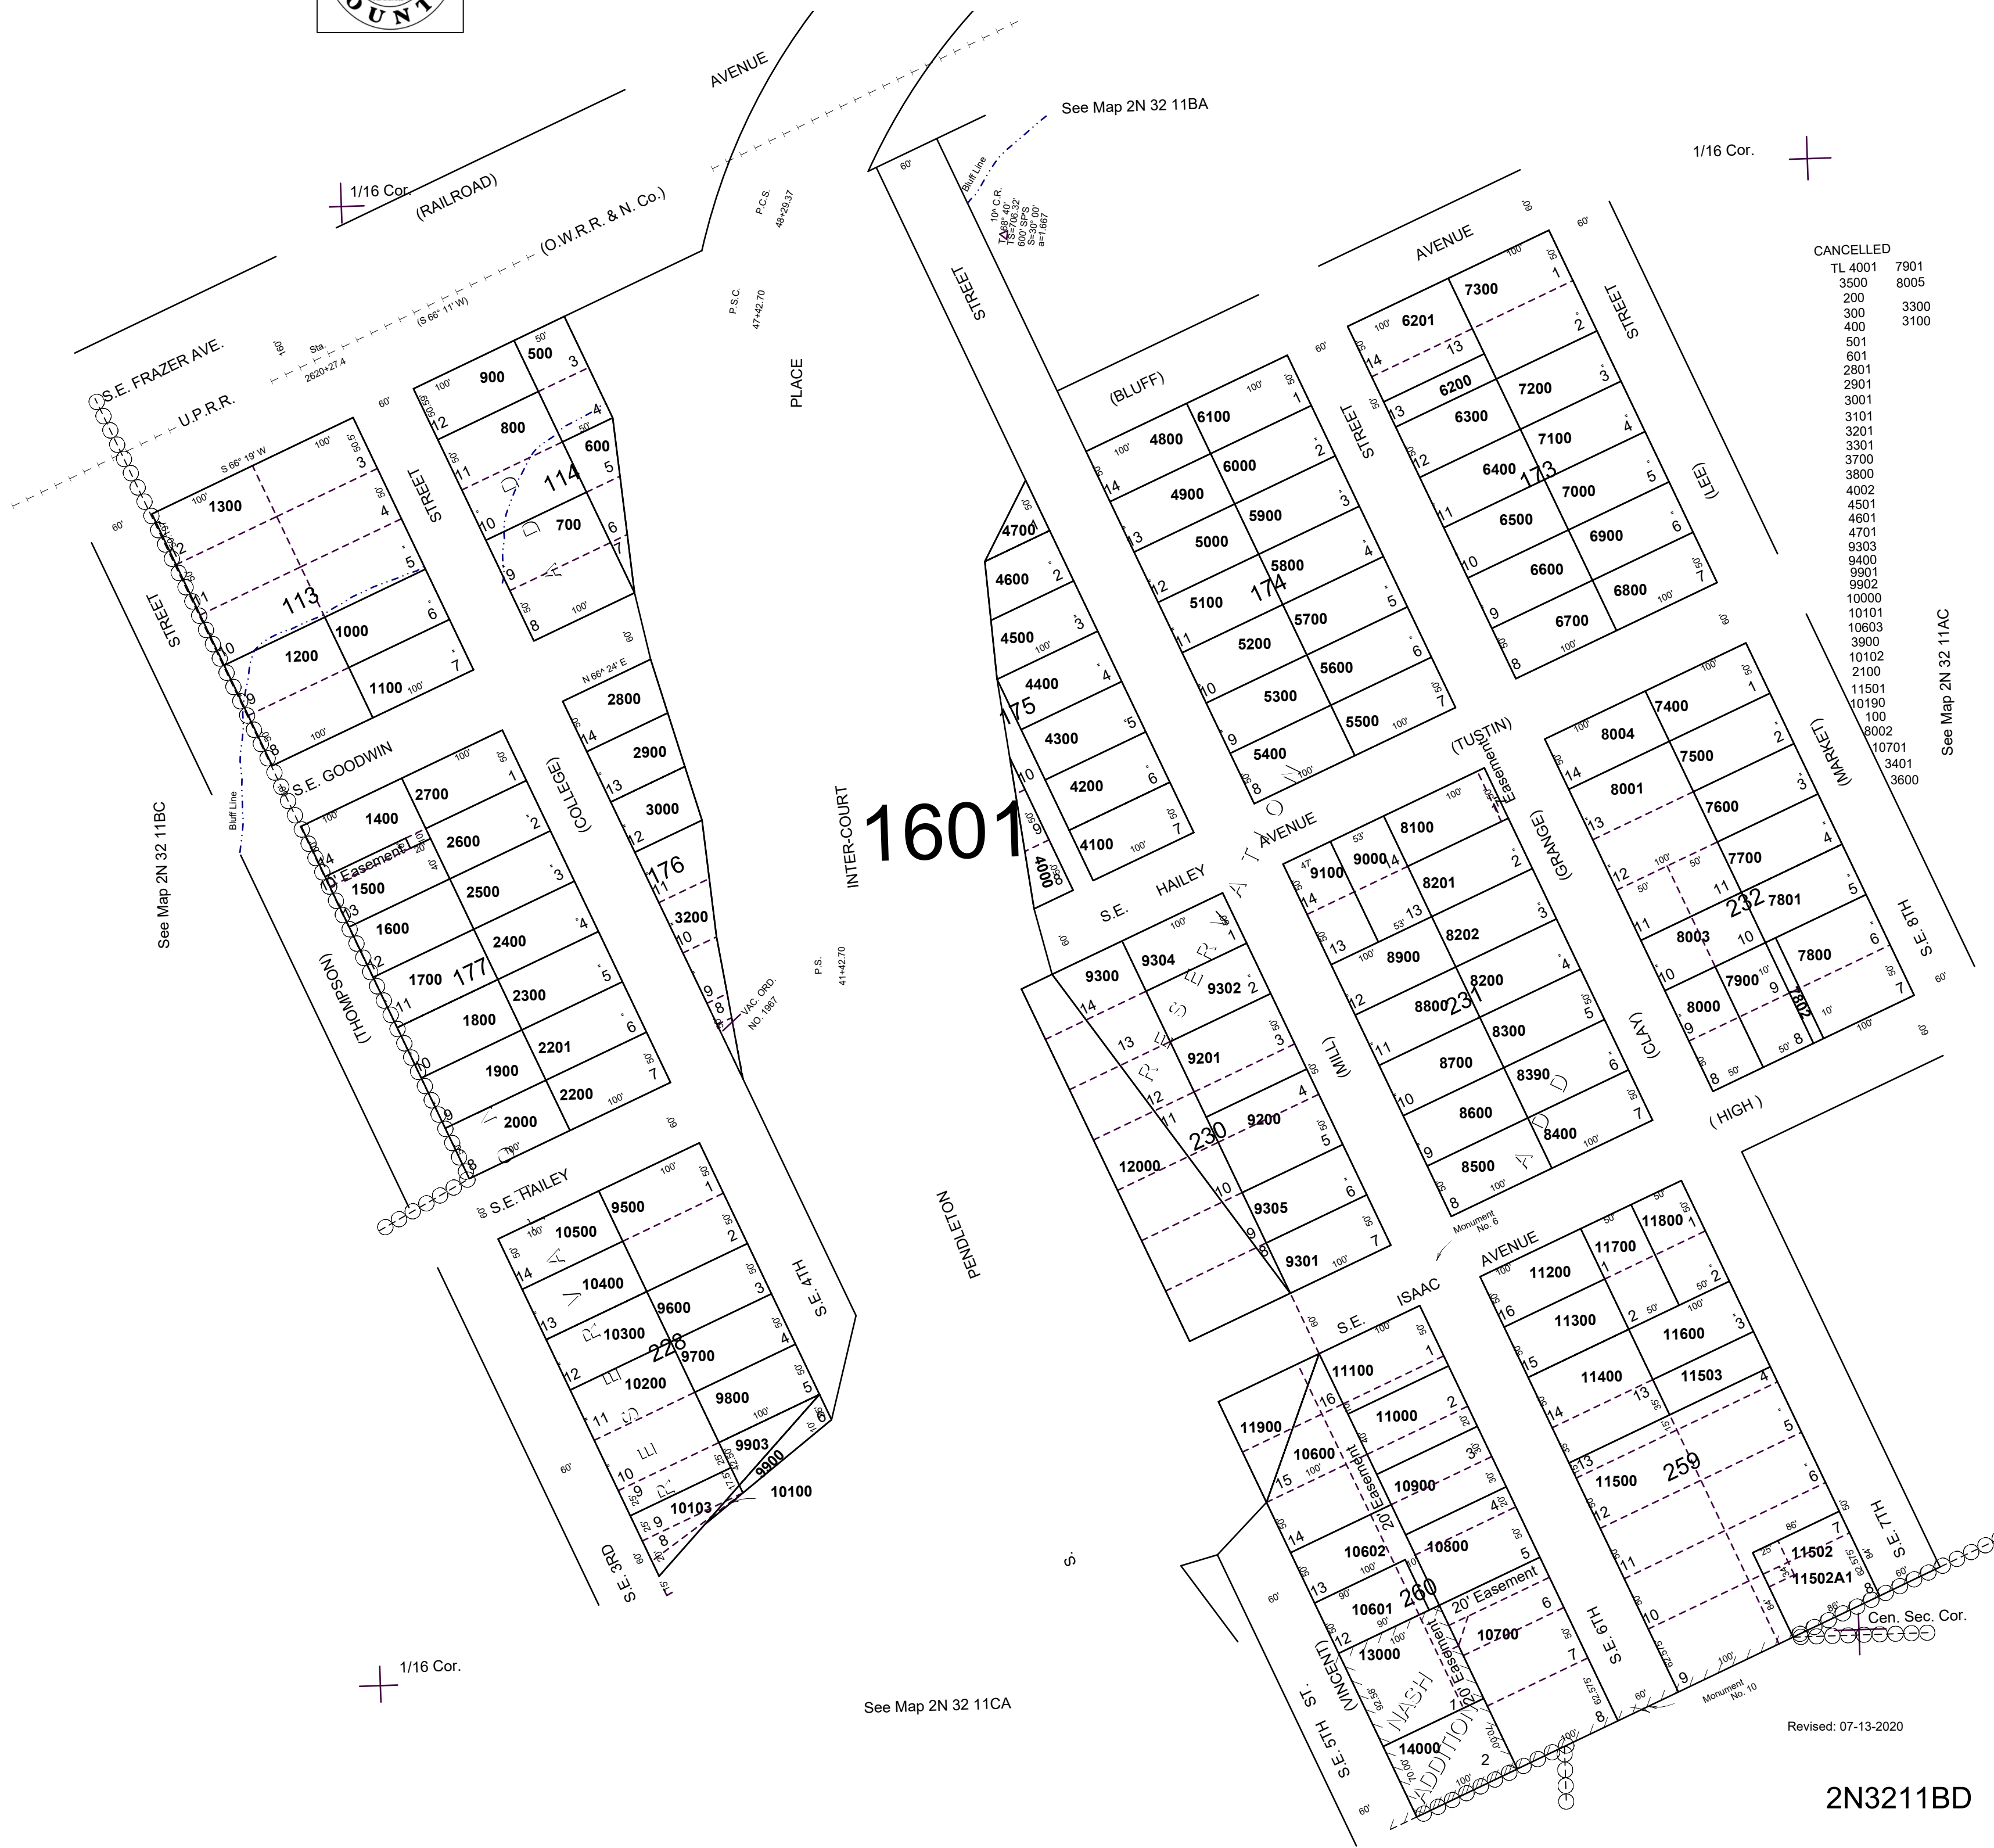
OUNT

AVENUE
See Map 2N 32 11BA
1/16 Cor.
1/16 Cor.
(RAILROAD)
(O.W.R.R. & N. Co.)
P.C.S. 48+29.37
P.S.C. 47+42.70
(S 66° 11' W)
S.E. FRAZER AVE.
U.P.R.R.
Sta. 2620+27.4
PLACE
STREET
(BLUFF)
AVENUE
STREET
STREET
(LEE)
Bluff Line
10° C.R. TA=68° 40' TS=706.32' 60' SPS S=30° 00' a=1.667

CANCELLED
TL 4001 7901
3500 8005
200
300 3300
400 3100
501
601
2801
2901
3001
3101
3201
3301
3700
3800
4002
4501
4601
4701
9303
9400
9901
9902
10000
10101
10603
3900
10102
2100
11501
10190
100
8002
10701
3401
3600

See Map 2N 32 11AC

900 500 800 600 114 700 1300 113 1200 1000 1100
STREET
S 66° 19' W
4700 4600 4500 4400 175 4300 4200 4100 4000
4800 6100 4900 6000 5000 5900 5100 174 5800 5200 5700 5300 5600 5400 5500
6201 7300 6200 6300 7200 7100 6400 173 7000 6500 6900 6600 6800 6700
N 66° 24' E
2800 2900 3000 176 3200
VAC. ORD. NO. 1967
S.E. GOODWIN
(COLLEGE)
2700 1400 2600 Easement 1500 2500 1600 2400 1700 177 2300 1800 2201 1900 2200 2000
(THOMPSON)
See Map 2N 32 11BC
Bluff Line
INTER-COURT
1601
P.S. 41+42.70
(TUSTIN)
AVENUE
S.E. HAILEY
Easement
8100 9100 9000 8201 8900 8202 8800 231 8200 8300 8700 8390 8600 8400 8500
(GRANGE)
(MARKET)
8004 7400 8001 7500 7600 7700 232 7801 8003 7900 7800 8000 7802
S.E. 8TH
(CLAY)
(HIGH)
9300 9304 9302 9201 9200 230 12000 9305 9301
(MILL)
RIVERSIDE ADDITION
S.E. HAILEY
10500 9500 10400 9600 10300 228 9700 10200 9800 9903 9900 10103 10100
S.E. 4TH
PENDLETON
Monument No. 6
S.E. ISAAC
AVENUE
11800 11700 11200 11300 11600 11400 11503 11500 259
11100 11900 11000 10600 10900 Easement 20' 10800 10602 10601 260 20' Easement 10700 13000 14000
20' Easement
(VINCENT)
NASH ADDITION
S.E. 6TH
S.E. 7TH
11502 11502A1
Cen. Sec. Cor.
Monument No. 10
S.E. 5TH
ST.
S.E. 3RD
S.
1/16 Cor.
See Map 2N 32 11CA
Revised: 07-13-2020
2N3211BD